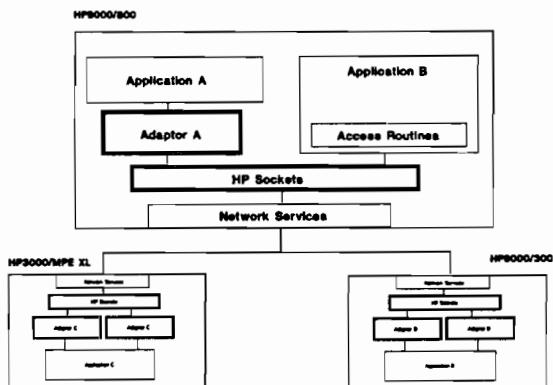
HP9000/800

Application A

Application B

Adaptor A

Access Routines

HP Sockets

Network Services

HP3000/MPE XL

Network Services

HP Sockets

Adaptor C

Adaptor C

Application C

HP9000/300

Network Services

HP Sockets

Adaptor B

Adaptor B

Application B